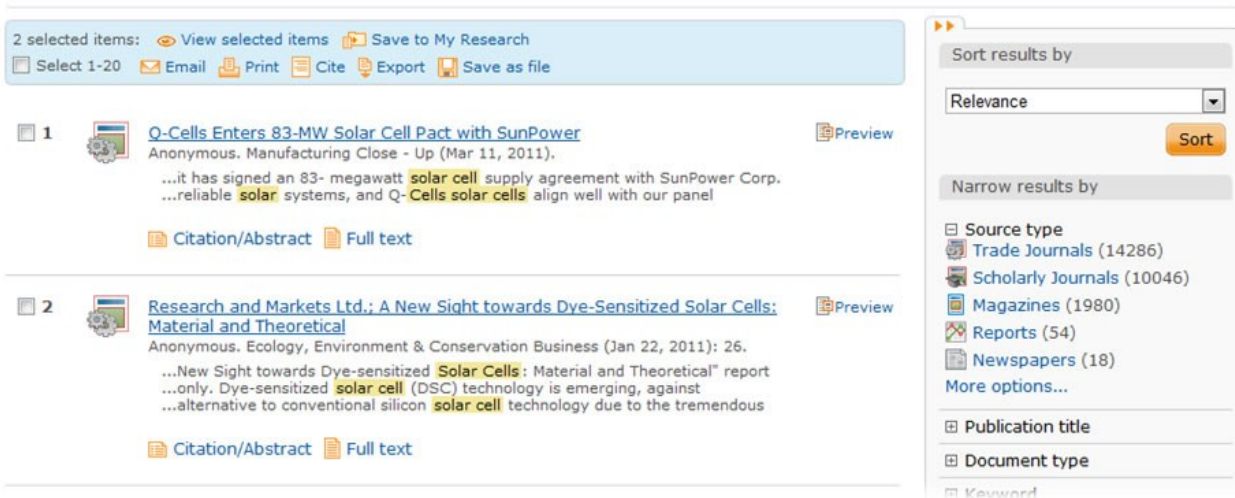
2 selected items: View selected items Save to My Research
Select 1-20 Email Print Cite Export Save as file

1 Q-Cells Enters 83-MW Solar Cell Pact with SunPower
Anonymous. Manufacturing Close - Up (Mar 11, 2011).
...it has signed an 83- megawatt solar cell supply agreement with SunPower Corp.
...reliable solar systems, and Q- Cells solar cells align well with our panel
Citation/Abstract Full text
Preview

2 Research and Markets Ltd.; A New Sight towards Dye-Sensitized Solar Cells: Material and Theoretical
Anonymous. Ecology, Environment & Conservation Business (Jan 22, 2011): 26.
...New Sight towards Dye-sensitized Solar Cells: Material and Theoretical" report
...only. Dye-sensitized solar cell (DSC) technology is emerging, against
...alternative to conventional silicon solar cell technology due to the tremendous
Citation/Abstract Full text
Preview

Sort results by
Relevance
Sort
Narrow results by
⊟ Source type
Trade Journals (14286)
Scholarly Journals (10046)
Magazines (1980)
Reports (54)
Newspapers (18)
More options...
⊞ Publication title
⊞ Document type
⊞ Keyword